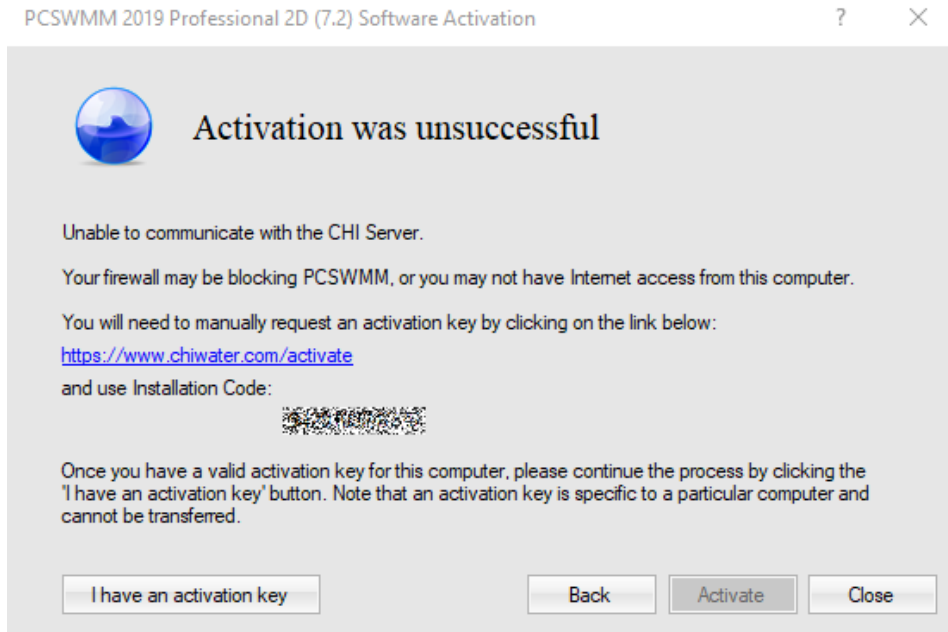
PCSWMM 2019 Professional 2D (7.2) Software Activation

?

Activation was unsuccessful

Unable to communicate with the CHI Server.

Your firewall may be blocking PCSWMM, or you may not have Internet access from this computer.

You will need to manually request an activation key by clicking on the link below:

https://www.chiwater.com/activate

and use Installation Code:

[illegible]

Once you have a valid activation key for this computer, please continue the process by clicking the 'I have an activation key' button. Note that an activation key is specific to a particular computer and cannot be transferred.

I have an activation key

Back

Activate

Close